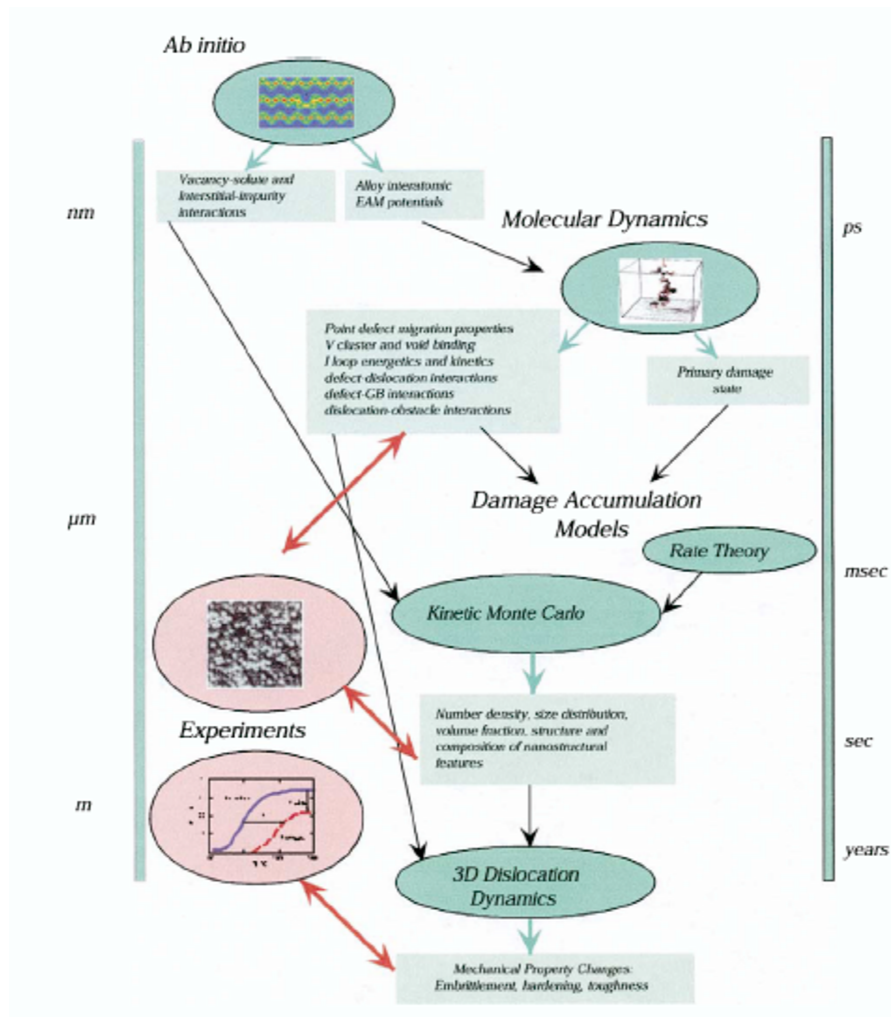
Ab initio

nm

Vacancy-solute and Interstitial-impurity interactions

Alloy interatomic EAM potentials

Molecular Dynamics

ps

Point defect migration properties
V cluster and void binding
I loop energetics and kinetics
defect-dislocation interactions
defect-GB interactions
dislocation-obstacle interactions

Primary damage state

Damage Accumulation Models

μm

Rate Theory

msec

Kinetic Monte Carlo

Experiments

Number density, size distribution, volume fraction, structure and composition of nanostructural features

sec

m

years

3D Dislocation Dynamics

Mechanical Property Changes: Embrittlement, hardening, toughness